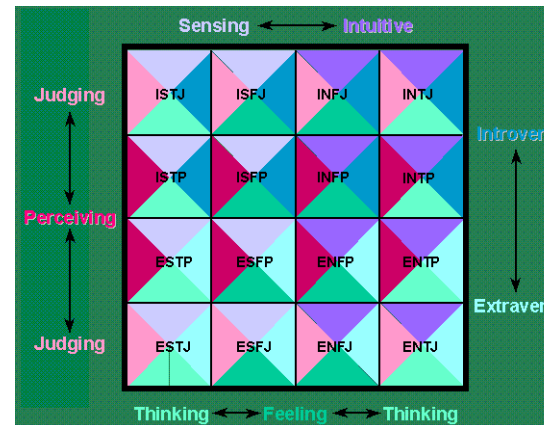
Sensing Intuitive

Judging

Perceiving

Judging

| ISTJ | ISFJ | INFJ | INTJ |
|---|---|---|---|
| ISTP | ISFP | INFP | INTP |
| ESTP | ESFP | ENFP | ENTP |
| ESTJ | ESFJ | ENFJ | ENTJ |

Introver

Extraver

Thinking Feeling Thinking